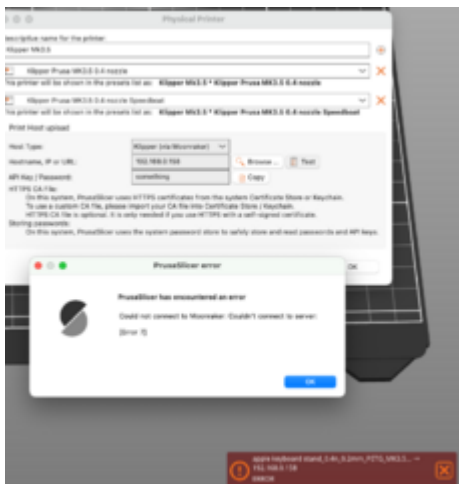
Physical Printer

Descriptive name for the printer:

Klipper MK3.5

Klipper Prusa MK3.5 0.4 nozzle

The printer will be shown in the presets list as: Klipper MK3.5 * Klipper Prusa MK3.5 0.4 nozzle

Klipper Prusa MK3.5 0.4 nozzle Speedboat

The printer will be shown in the presets list as: Klipper MK3.5 * Klipper Prusa MK3.5 0.4 nozzle Speedboat

Print Host upload

Host Type: Klipper (via Moonraker)

Hostname, IP or URL: 192.168.0.154 Browse... Test

API Key / Password: something Copy

HTTPS CA File:
On this system, PrusaSlicer uses HTTPS certificates from the system Certificate Store or Keychain.
To use a custom CA file, please import your CA file into Certificate Store / Keychain.
HTTPS CA file is optional. It is only needed if you use HTTPS with a self-signed certificate.

Storing passwords:
On this system, PrusaSlicer uses the system password store to safely store and read passwords and API keys.

OK

PrusaSlicer error

PrusaSlicer has encountered an error

Could not connect to Moonraker: Couldn't connect to server

[Error 7]

OK

apple keyboard stand_0.4n_0.2mm_PETG_MK3.5...
192.168.0.158
ERROR